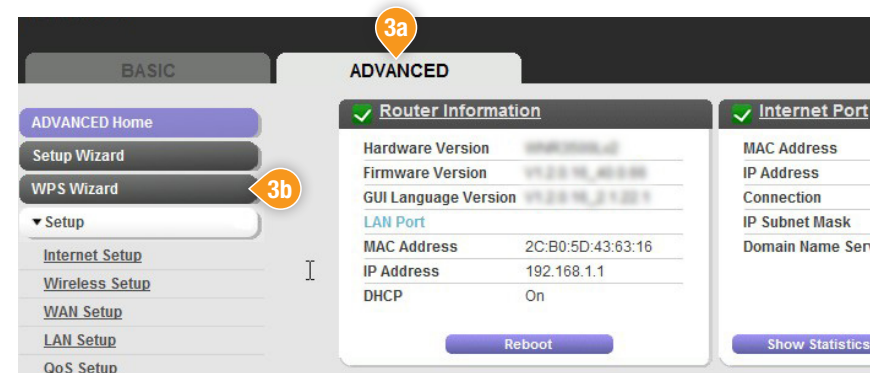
3a

BASIC

ADVANCED

ADVANCED Home

Setup Wizard

WPS Wizard

3b

▾ Setup

Internet Setup

Wireless Setup

WAN Setup

LAN Setup

QoS Setup

Router Information

| Hardware Version | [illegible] |
|---|---|
| Firmware Version | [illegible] |
| GUI Language Version | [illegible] |
| LAN Port | |
| MAC Address | 2C:B0:5D:43:63:16 |
| IP Address | 192.168.1.1 |
| DHCP | On |

Reboot

Internet Port

MAC Address

IP Address

Connection

IP Subnet Mask

Domain Name Serv

Show Statistics